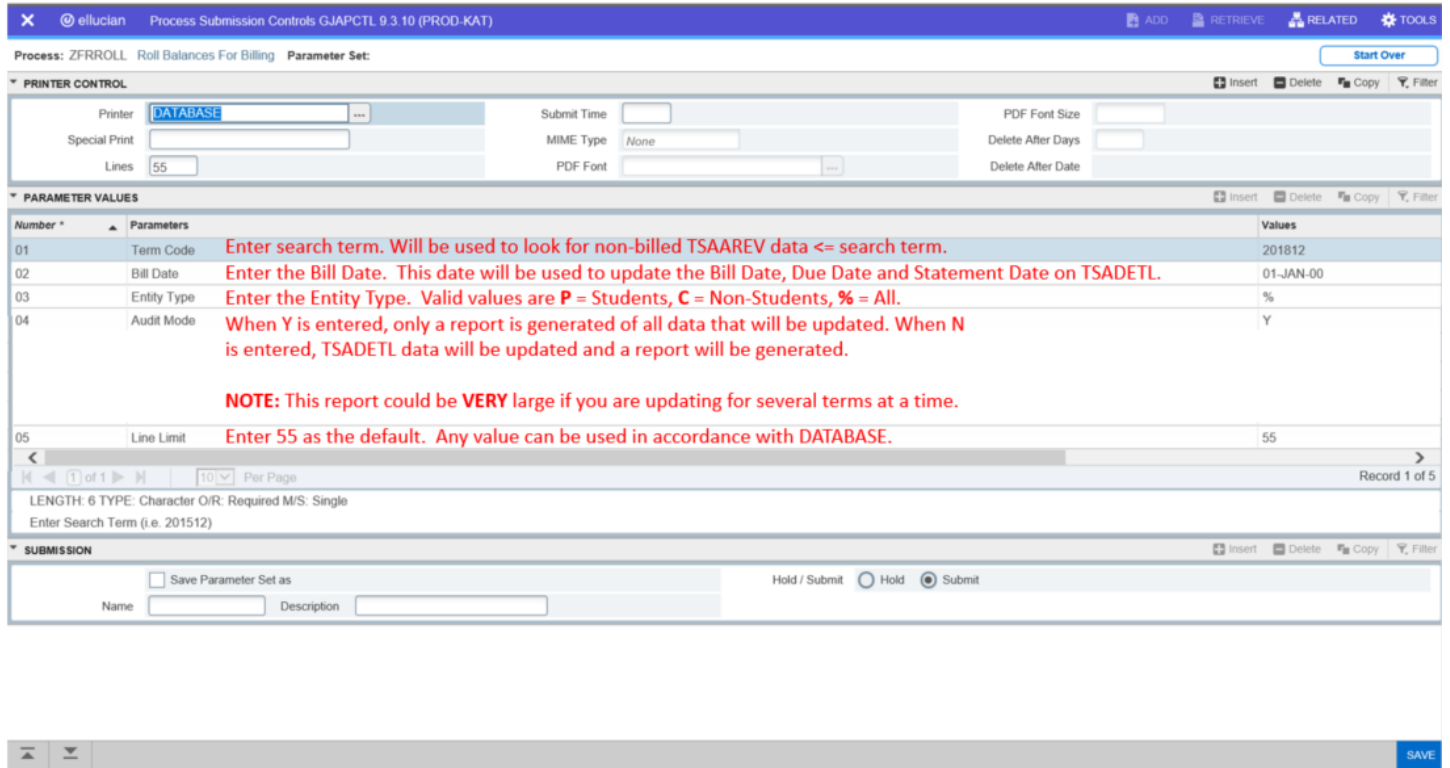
✕ ellucian Process Submission Controls GJAPCTL 9.3.10 (PROD-KAT) ADD RETRIEVE RELATED TOOLS

Process: ZFRROLL Roll Balances For Billing Parameter Set: Start Over

PRINTER CONTROL Insert Delete Copy Filter

Printer DATABASE ... Submit Time PDF Font Size

Special Print MIME Type None Delete After Days

Lines 55 PDF Font ... Delete After Date

PARAMETER VALUES Insert Delete Copy Filter

| Number * | Parameters | | Values |
|---|---|---|---|
| 01 | Term Code | Enter search term. Will be used to look for non-billed TSAAREV data <= search term. | 201812 |
| 02 | Bill Date | Enter the Bill Date. This date will be used to update the Bill Date, Due Date and Statement Date on TSADETL. | 01-JAN-00 |
| 03 | Entity Type | Enter the Entity Type. Valid values are **P** = Students, **C** = Non-Students, **%** = All. | % |
| 04 | Audit Mode | When Y is entered, only a report is generated of all data that will be updated. When N is entered, TSADETL data will be updated and a report will be generated. **NOTE:** This report could be **VERY** large if you are updating for several terms at a time. | Y |
| 05 | Line Limit | Enter 55 as the default. Any value can be used in accordance with DATABASE. | 55 |

1 of 1 10 Per Page Record 1 of 5

LENGTH: 6 TYPE: Character O/R: Required M/S: Single

Enter Search Term (i.e. 201512)

SUBMISSION Insert Delete Copy Filter

Save Parameter Set as Hold / Submit Hold Submit

Name Description

SAVE